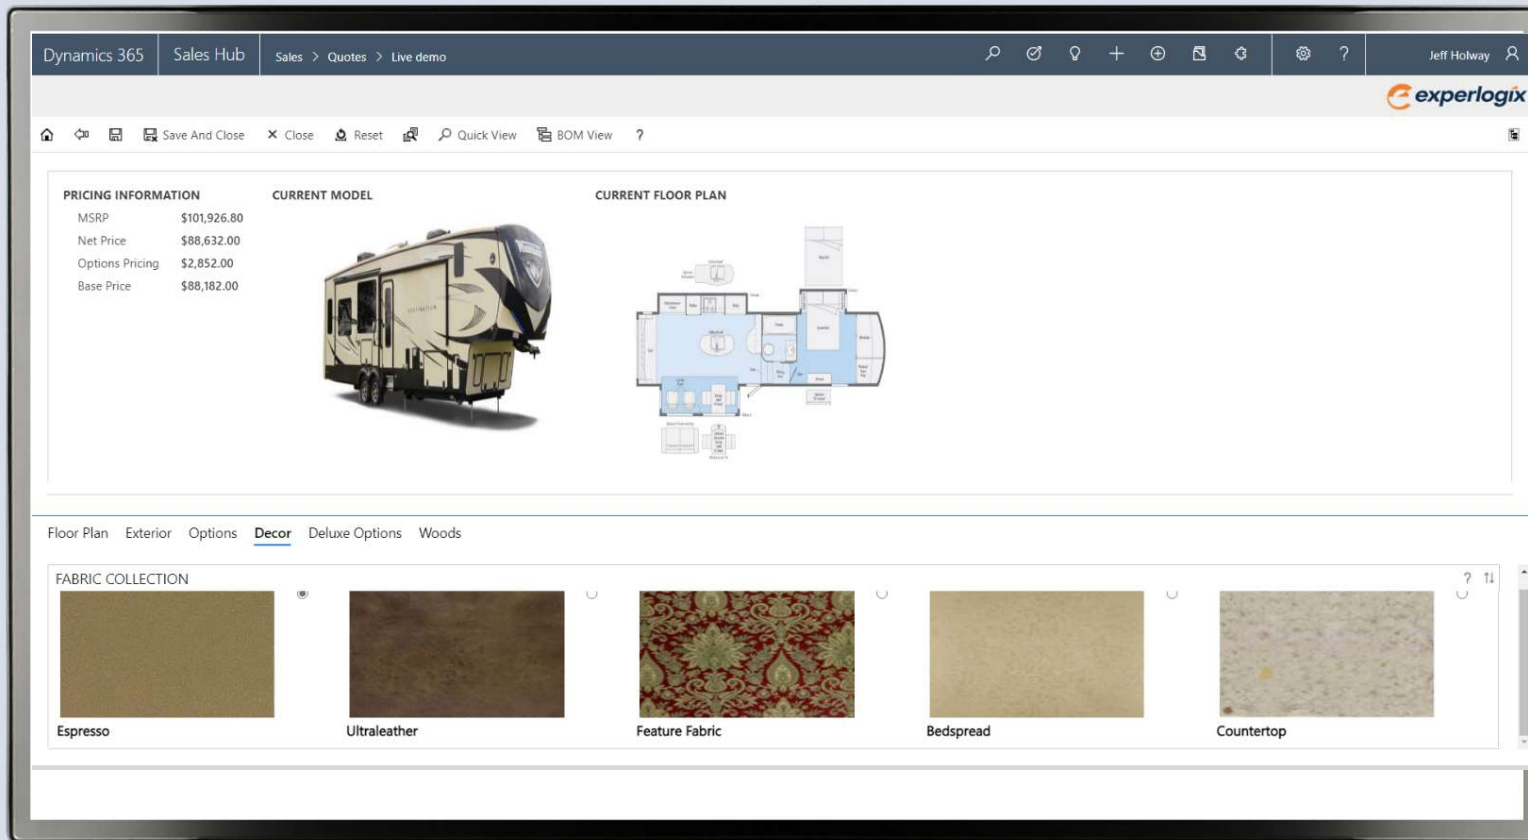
Dynamics 365 Sales Hub Sales > Quotes > Live demo

Jeff Holway

experlogix

Save And Close × Close Reset Quick View BOM View ?

PRICING INFORMATION

| MSRP | \$101,926.80 |
|---|---|
| Net Price | \$88,632.00 |
| Options Pricing | \$2,852.00 |
| Base Price | \$88,182.00 |

CURRENT MODEL

CURRENT FLOOR PLAN

Floor Plan Exterior Options Decor Deluxe Options Woods

FABRIC COLLECTION

? ⇅

Espresso

Ultraleather

Feature Fabric

Bedspread

Countertop